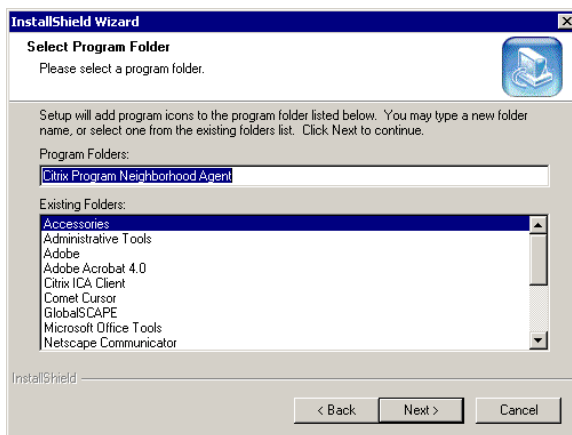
InstallShield Wizard

Select Program Folder
Please select a program folder.

Setup will add program icons to the program folder listed below. You may type a new folder name, or select one from the existing folders list. Click Next to continue.

Program Folders:
Citrix Program Neighborhood Agent

Existing Folders:
Accessories
Administrative Tools
Adobe
Adobe Acrobat 4.0
Citrix ICA Client
Comet Cursor
GlobalSCAPE
Microsoft Office Tools
Netscape Communicator

InstallShield

< Back
Next >
Cancel